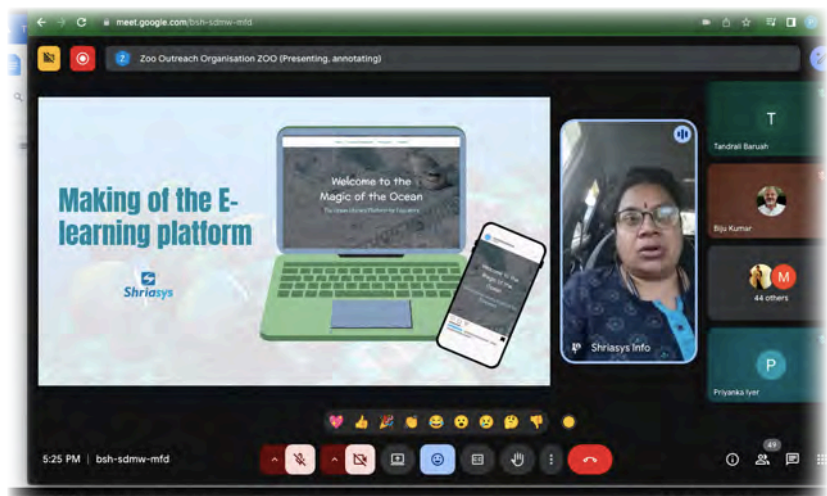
meet.google.com/bsh-sdmw-mfd

Zoo Outreach Organisation ZOO (Presenting, annotating)

Making of the E-learning platform

Shriasys

Welcome to the Magic of the Ocean

Welcome to the Magic of the Ocean

Shriasys Info

T

Tandrali Baruah

Biju Kumar

M

44 others

P

Priyanka Iyer

5:25 PM | bsh-sdmw-mfd

49